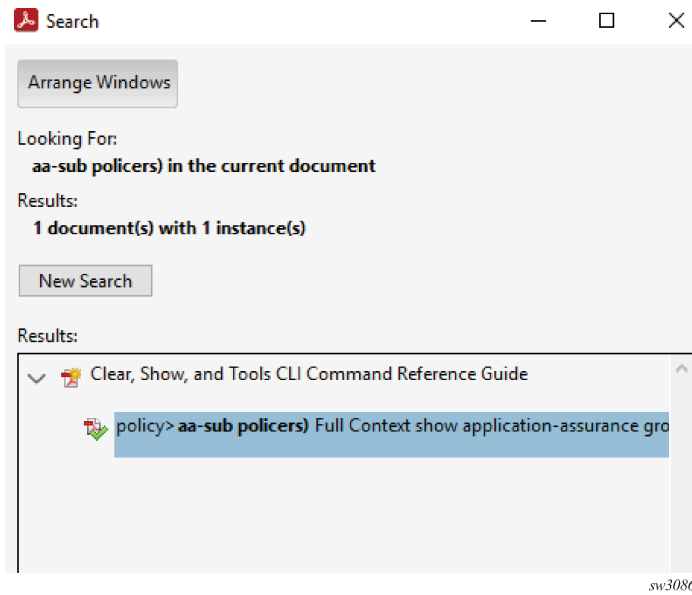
Search

Arrange Windows

Looking For:
aa-sub policers) in the current document

Results:
1 document(s) with 1 instance(s)

New Search

Results:

Clear, Show, and Tools CLI Command Reference Guide

policy> **aa-sub policers)** Full Context show application-assurance gro

sw308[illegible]